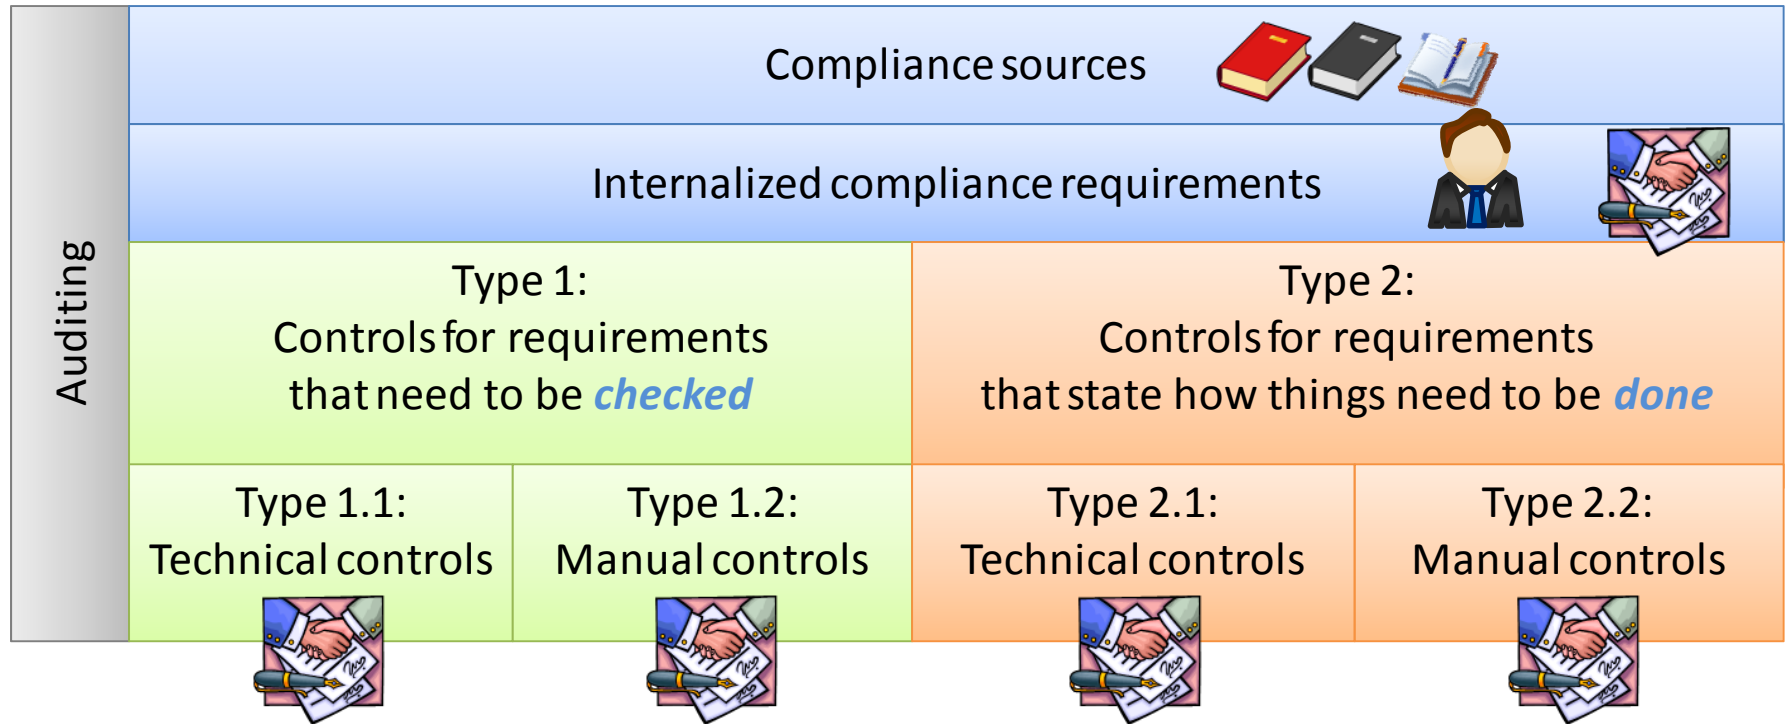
Auditing

Compliance sources

Internalized compliance requirements

Type 1:
Controls for requirements that need to be *checked*

Type 2:
Controls for requirements that state how things need to be *done*

Type 1.1:
Technical controls

Type 1.2:
Manual controls

Type 2.1:
Technical controls

Type 2.2:
Manual controls